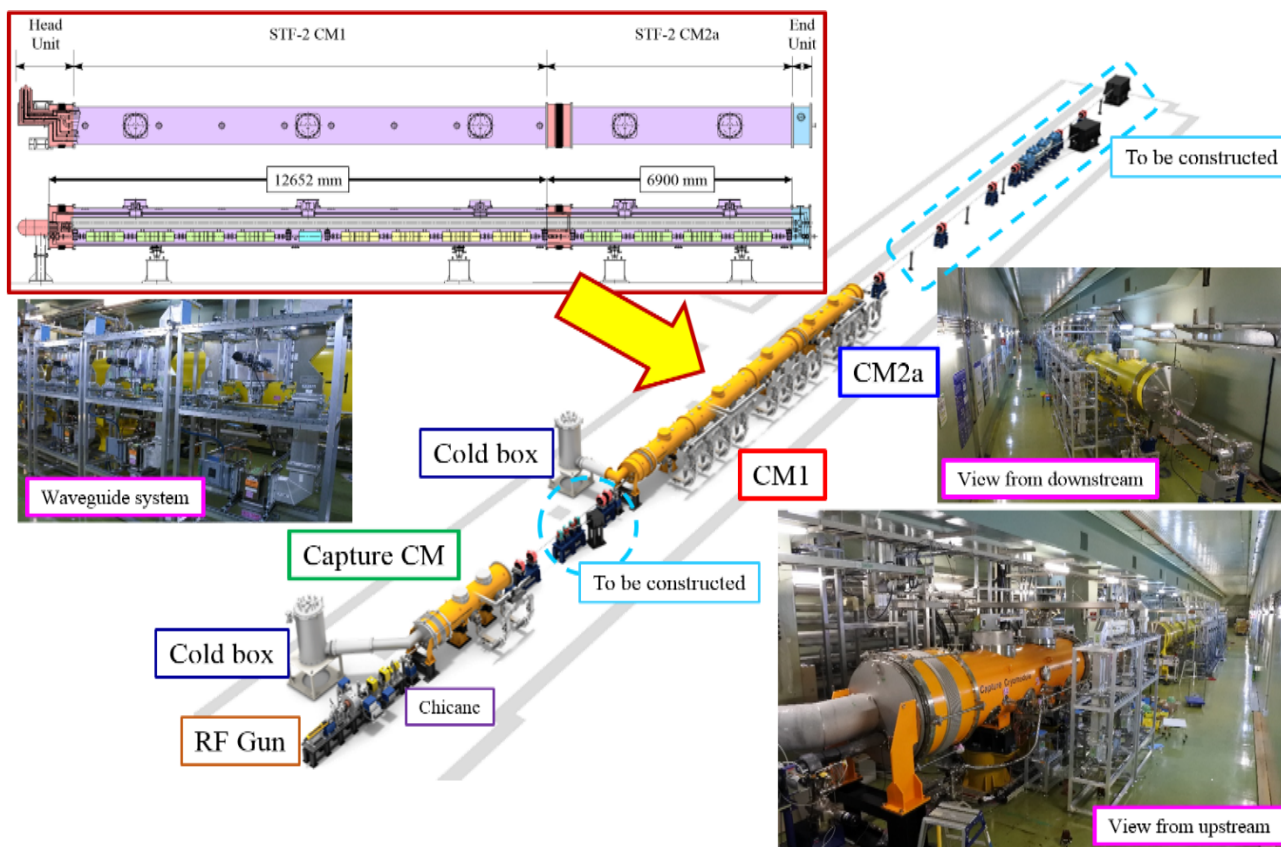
Head Unit
STF-2 CM1
STF-2 CM2a
End Unit
12652 mm
6900 mm
To be constructed
Waveguide system
CM2a
View from downstream
Cold box
CM1
Capture CM
To be constructed
Cold box
Chicane
RF Gun
Capture Cryomodule
View from upstream